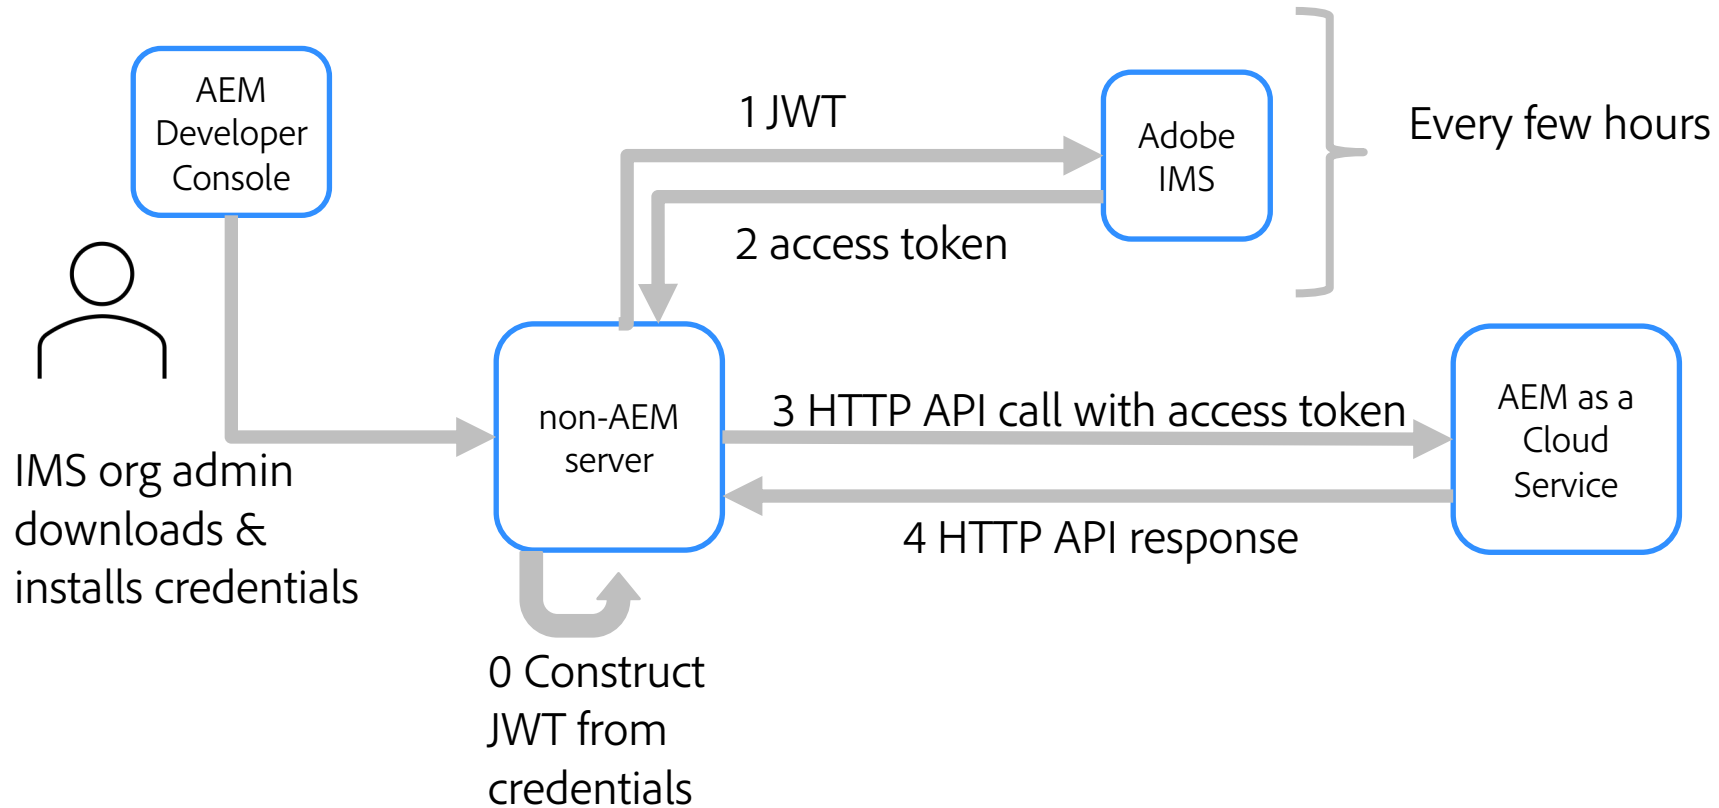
AEM Developer Console

1 JWT

Adobe IMS

Every few hours

2 access token

IMS org admin downloads & installs credentials

non-AEM server

3 HTTP API call with access token

AEM as a Cloud Service

4 HTTP API response

0 Construct JWT from credentials